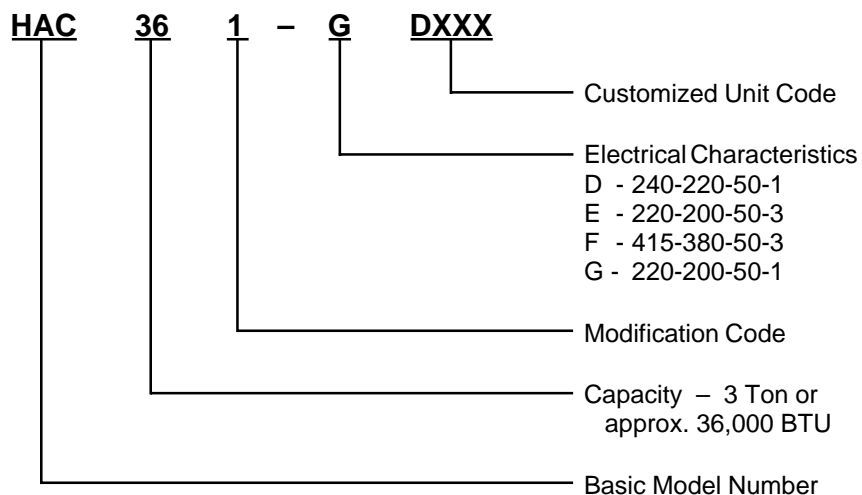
HAC 36 1 – G DXXX

Customized Unit Code

Electrical Characteristics
D - 240-220-50-1
E - 220-200-50-3
F - 415-380-50-3
G - 220-200-50-1

Modification Code

Capacity – 3 Ton or approx. 36,000 BTU

Basic Model Number